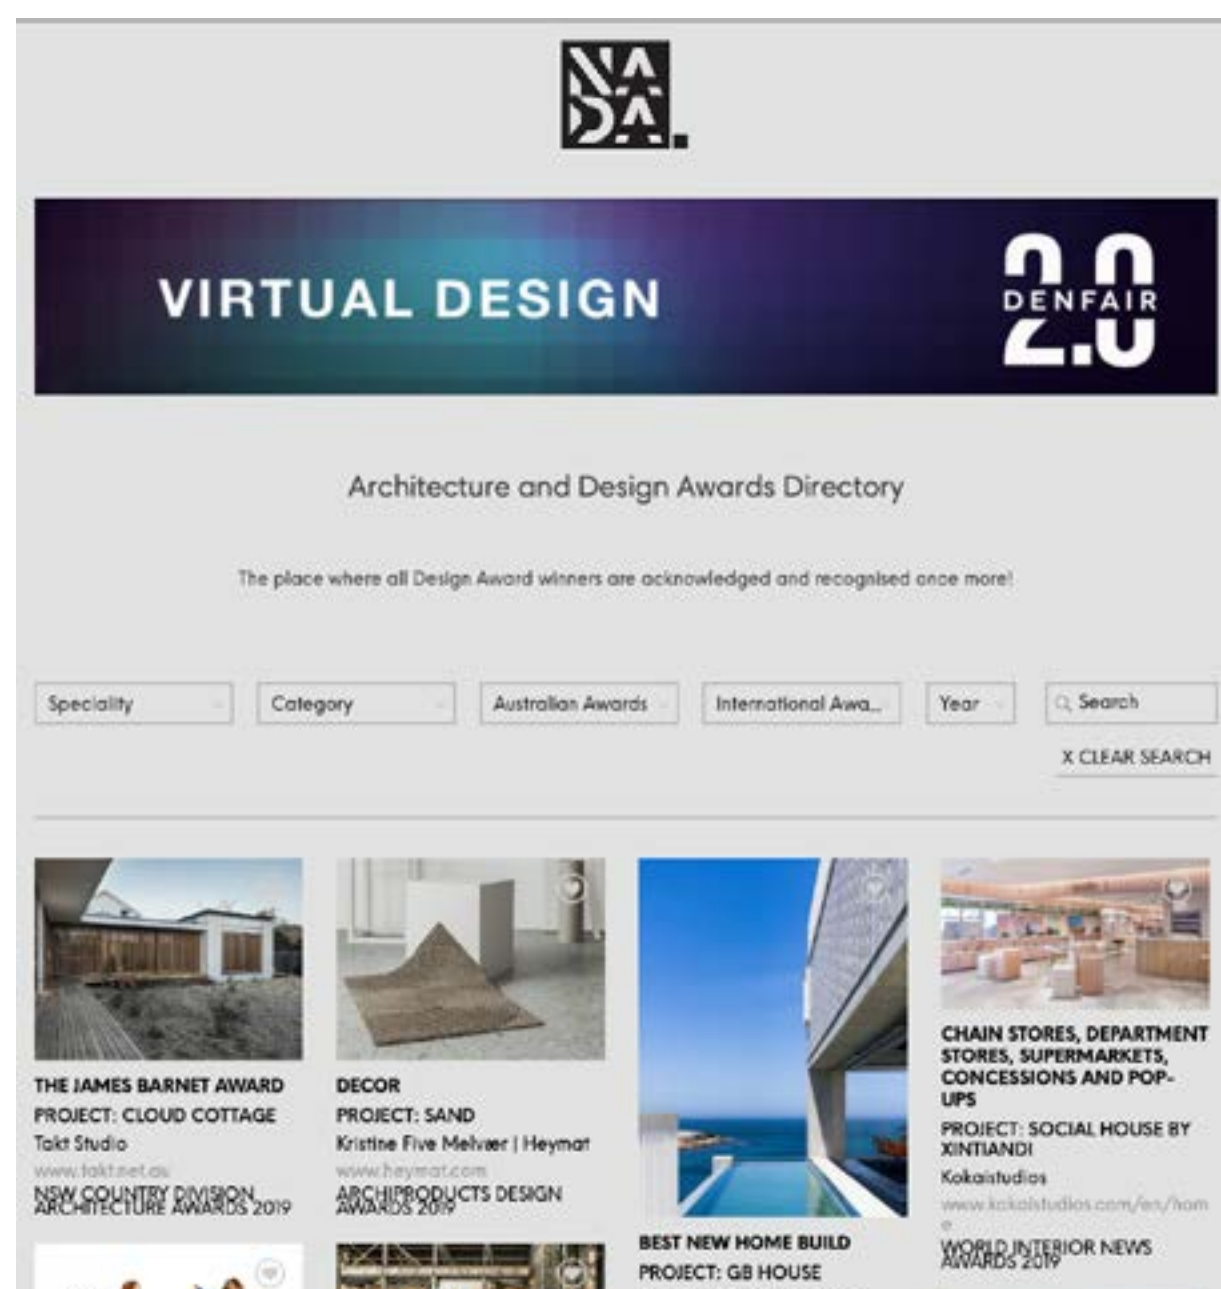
NA
DA.

VIRTUAL DESIGN

DENFAIR 2.0

Architecture and Design Awards Directory

The place where all Design Award winners are acknowledged and recognised once more!

Speciality
Category
Australian Awards
International Awa...
Year
Search
X CLEAR SEARCH

THE JAMES BARNET AWARD
PROJECT: CLOUD COTTAGE
Takt Studio
www.takt.net.au
NSW COUNTRY DIVISION ARCHITECTURE AWARDS 2019

DECOR
PROJECT: SAND
Kristine Five Melvær | Heymat
www.heymat.com
ARCHIPRODUCTS DESIGN AWARDS 2019

BEST NEW HOME BUILD
PROJECT: GB HOUSE

CHAIN STORES, DEPARTMENT STORES, SUPERMARKETS, CONCESSIONS AND POP-UPS
PROJECT: SOCIAL HOUSE BY XINTIANDI
Kokaistudios
www.kokaistudios.com/en/home
WORLD INTERIOR NEWS AWARDS 2019